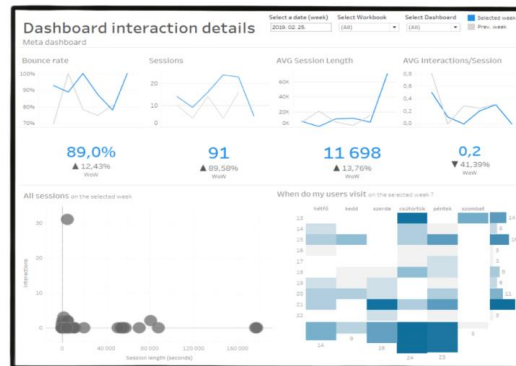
Dashboard interaction details
Meta dashboard

Select a date (week)
2018. 02. 26.
Select Workbook
(All)
Select Dashboard
(All)
Selected week
Prev. week

Bounce rate
100%
90%
80%
70%

Sessions
20
10
0

AVG Session Length
40K
20K
0K

AVG Interactions/Session
1,0
0,5
0,0

89,0%
▲ 12,43%
WoW

91
▲ 89,58%
WoW

11 698
▲ 13,76%
WoW

0,2
▼ 41,39%
WoW

All sessions on the selected week
30
20
10
0
Interactions
0
40,000
80,000
120,000
160,000
Session length (seconds)

When do my users visit on the selected week ?
hétfő
kedd
szerda
csütörtök
péntek
szombat
13
14
15
16
17
18
19
20
21
22
23
14
8
4
3
1
5
1
5
2
9
18
24
23